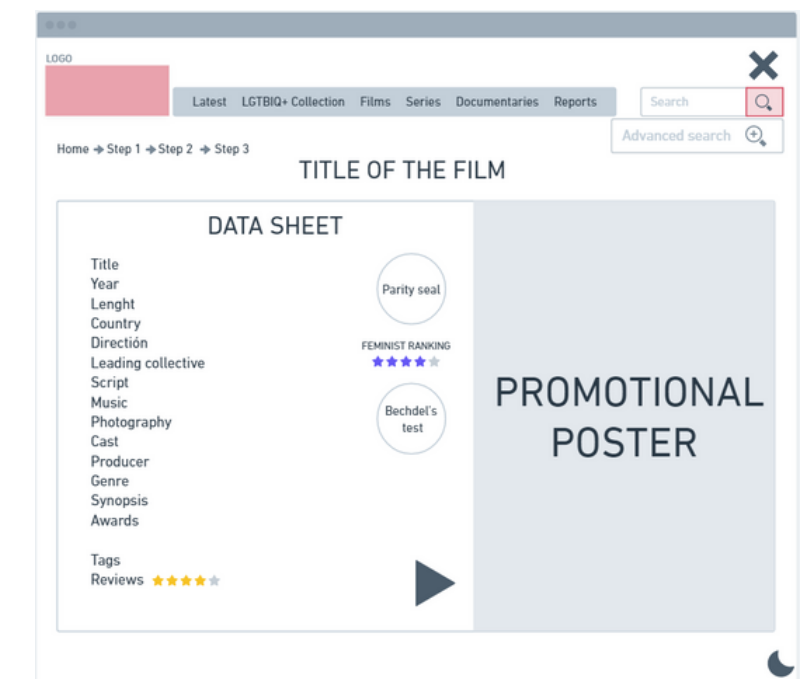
LOGO

Latest LGTBIQ+ Collection Films Series Documentaries Reports

Search

Advanced search

Home → Step 1 → Step 2 → Step 3

TITLE OF THE FILM

DATA SHEET

Title
Year
Lenght
Country
Dirección
Leading collective
Script
Music
Photography
Cast
Producer
Genre
Synopsis
Awards

Tags
Reviews ★★★★★

Parity seal

FEMINIST RANKING
★★★★★

Bechdel's test

PROMOTIONAL POSTER